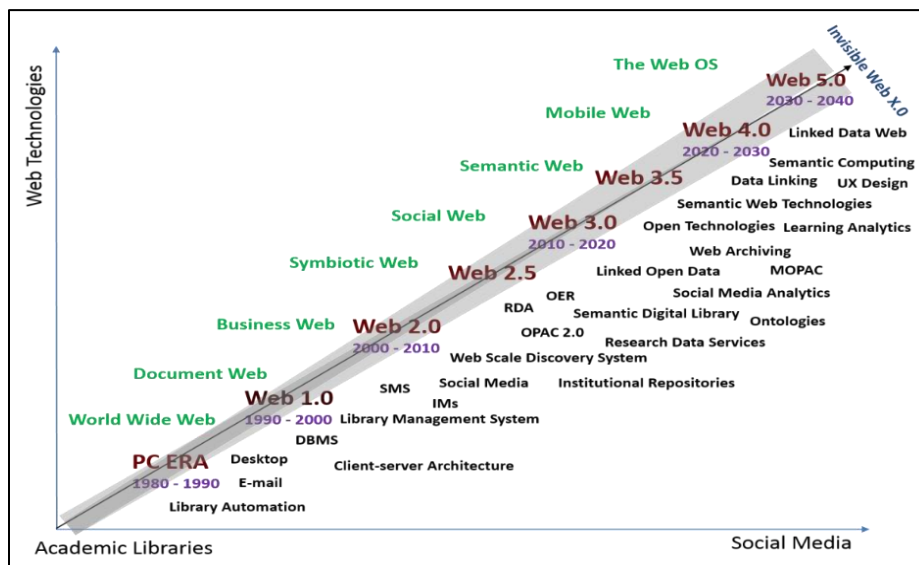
Web Technologies

Invisible Web X.0

The Web OS

Web 5.0
2030 - 2040

Mobile Web

Web 4.0
2020 - 2030

Linked Data Web

Semantic Computing

Semantic Web

Web 3.5

Data Linking

UX Design

Semantic Web Technologies

Social Web

Web 3.0
2010 - 2020

Open Technologies

Learning Analytics

Web Archiving

Symbiotic Web

Web 2.5

Linked Open Data

MOPAC

Social Media Analytics

OER

RDA

Semantic Digital Library

Ontologies

Business Web

Web 2.0
2000 - 2010

OPAC 2.0

Research Data Services

Web Scale Discovery System

Document Web

SMS

Social Media

Institutional Repositories

World Wide Web

Web 1.0
1990 - 2000

IMs

Library Management System

DBMS

PC ERA
1980 - 1990

Desktop

Client-server Architecture

E-mail

Library Automation

Academic Libraries

Social Media